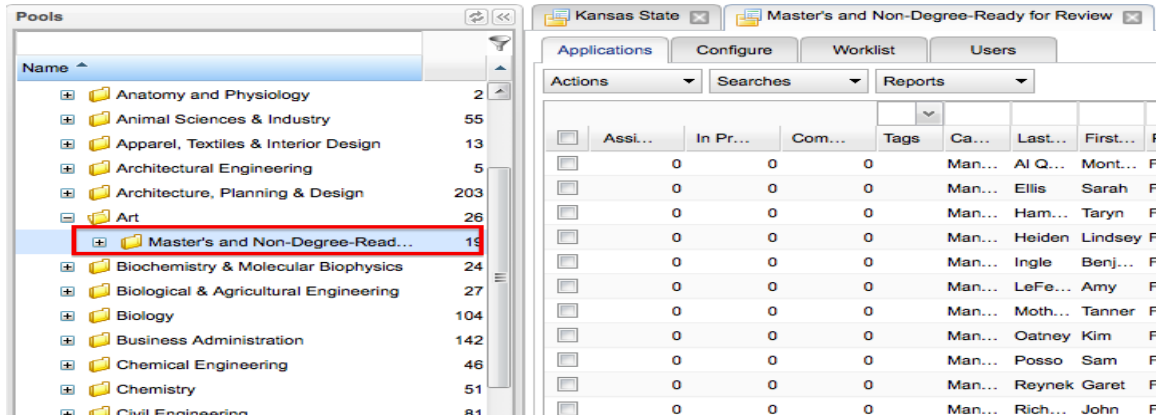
Pools

Name

Anatomy and Physiology 2
Animal Sciences & Industry 55
Apparel, Textiles & Interior Design 13
Architectural Engineering 5
Architecture, Planning & Design 203
Art 26
Master's and Non-Degree-Read... 19
Biochemistry & Molecular Biophysics 24
Biological & Agricultural Engineering 27
Biology 104
Business Administration 142
Chemical Engineering 46
Chemistry 51
Civil Engineering 81

Kansas State | Master's and Non-Degree-Ready for Review

Applications | Configure | Worklist | Users

Actions | Searches | Reports

| | Assi... | In Pr... | Com... | Tags | Ca... | Last... | First... | F |
|---|---|---|---|---|---|---|---|---|
| | 0 | 0 | 0 | | Man... | Al Q... | Mont... | F |
| | 0 | 0 | 0 | | Man... | Ellis | Sarah | F |
| | 0 | 0 | 0 | | Man... | Ham... | Taryn | F |
| | 0 | 0 | 0 | | Man... | Heiden | Lindsey | F |
| | 0 | 0 | 0 | | Man... | Ingle | Benj... | F |
| | 0 | 0 | 0 | | Man... | LeFe... | Amy | F |
| | 0 | 0 | 0 | | Man... | Moth... | Tanner | F |
| | 0 | 0 | 0 | | Man... | Oatney | Kim | F |
| | 0 | 0 | 0 | | Man... | Posso | Sam | F |
| | 0 | 0 | 0 | | Man... | Reynek | Garet | F |
| | 0 | 0 | 0 | | Man... | Rich... | John | F |